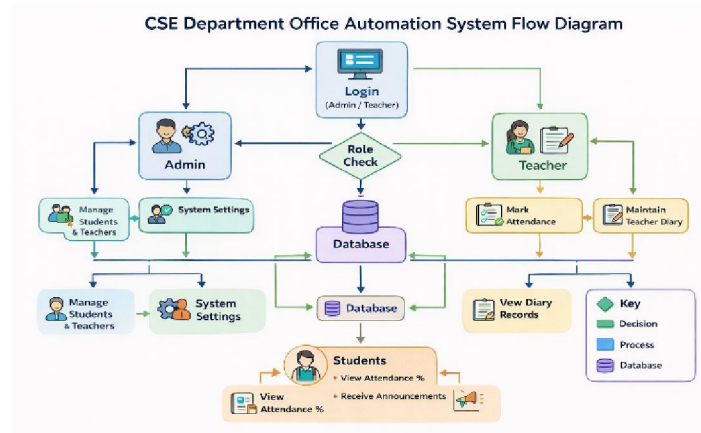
CSE Department Office Automation System Flow Diagram

Login
(Admin / Teacher)

Admin

Role Check

Teacher

Manage Students & Teachers

System Settings

Database

Mark Attendance

Maintain Teacher Diary

Manage Students & Teachers

System Settings

Database

View Diary Records

Key
Decision
Process
Database

Students
• View Attendance %
• Receive Announcements

View Attendance %